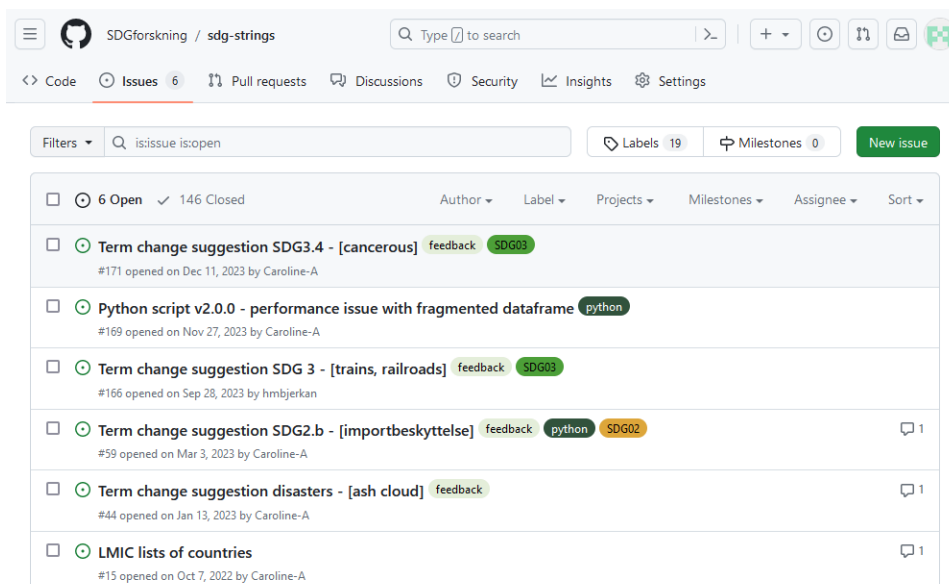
SDGforskning / sdg-strings

Type / to search

Code Issues 6 Pull requests Discussions Security Insights Settings

Filters is:issue is:open

Labels 19 Milestones 0 New issue

6 Open 146 Closed Author Label Projects Milestones Assignee Sort

Term change suggestion SDG3.4 - [cancerous] feedback SDG03
#171 opened on Dec 11, 2023 by Caroline-A

Python script v2.0.0 - performance issue with fragmented dataframe python
#169 opened on Nov 27, 2023 by Caroline-A

Term change suggestion SDG 3 - [trains, railroads] feedback SDG03
#166 opened on Sep 28, 2023 by hmbjerkan

Term change suggestion SDG2.b - [importbeskyttelse] feedback python SDG02 1
#59 opened on Mar 3, 2023 by Caroline-A

Term change suggestion disasters - [ash cloud] feedback 1
#44 opened on Jan 13, 2023 by Caroline-A

LMIC lists of countries 1
#15 opened on Oct 7, 2022 by Caroline-A